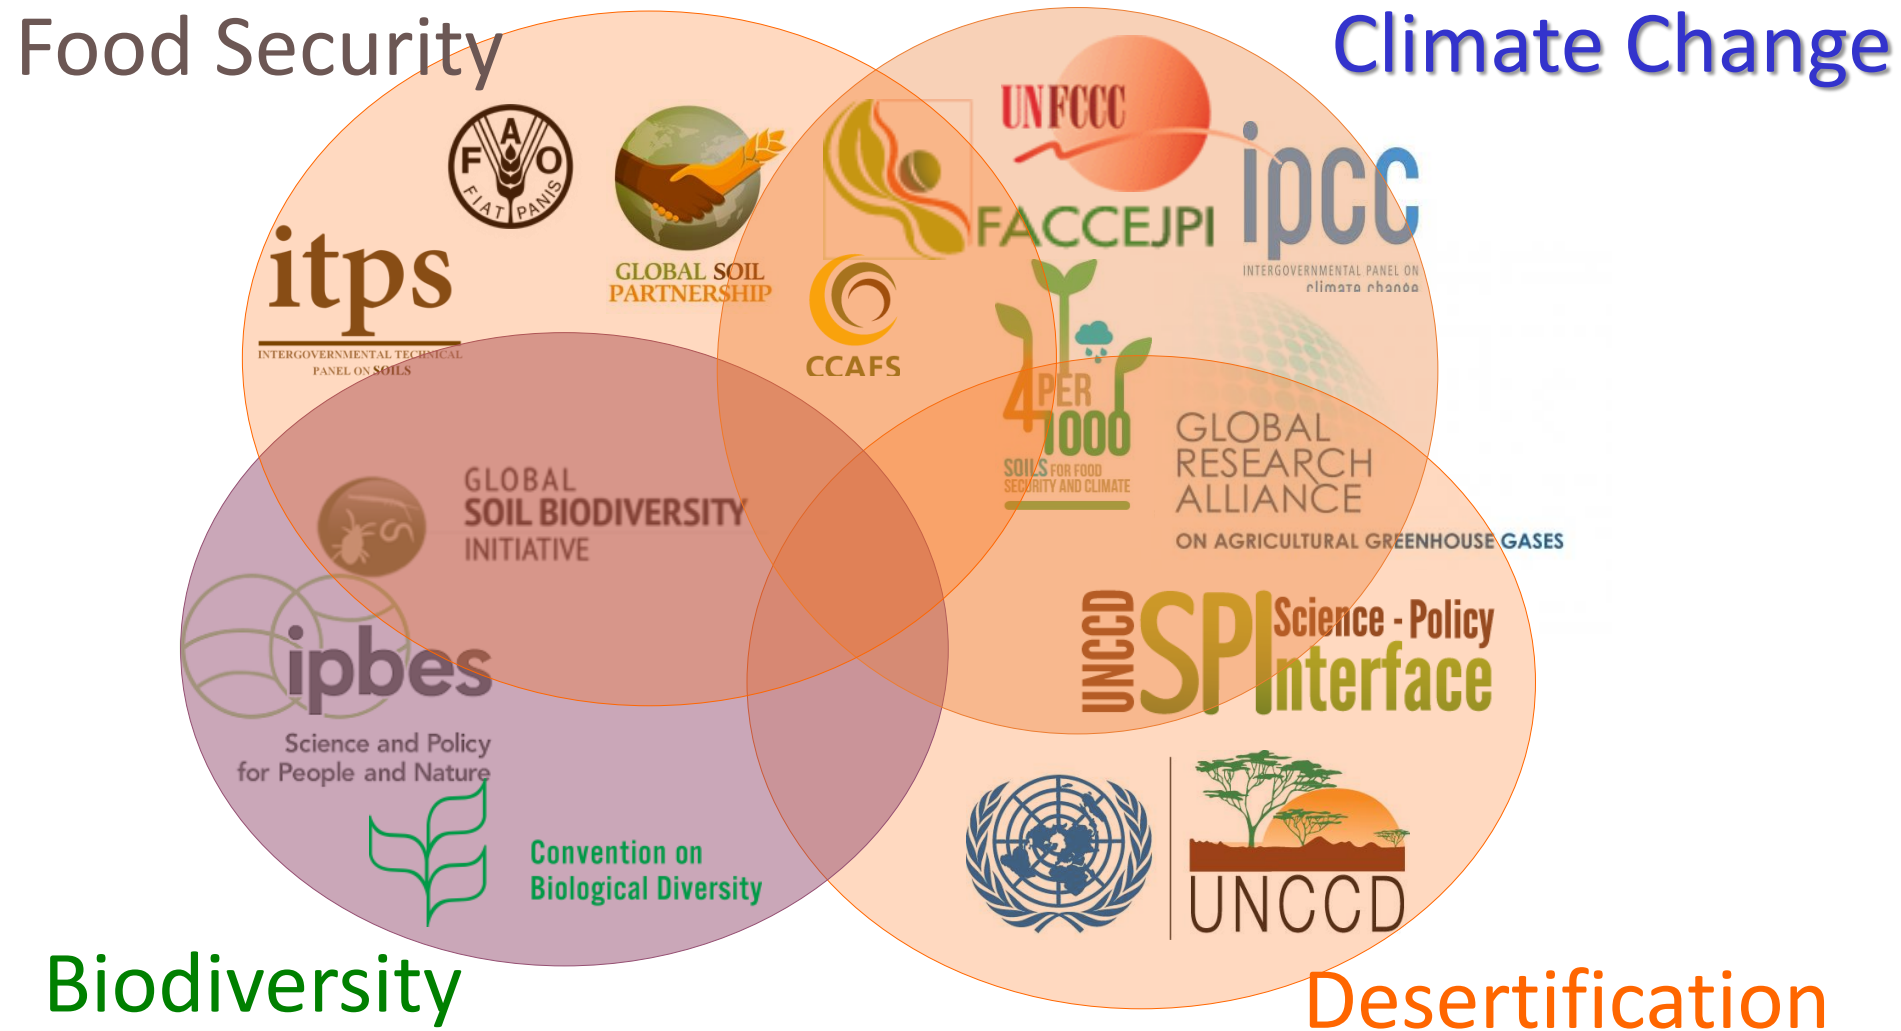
Food Security

Climate Change

F A O
FIAT PANIS

GLOBAL SOIL PARTNERSHIP

itps
INTERGOVERNMENTAL TECHNICAL PANEL ON SOILS

FACCEJPI

UNFCCC

ipcc
INTERGOVERNMENTAL PANEL ON climate change

CCAFS

4 PER 1000
SOILS FOR FOOD SECURITY AND CLIMATE

GLOBAL RESEARCH ALLIANCE
ON AGRICULTURAL GREENHOUSE GASES

GLOBAL SOIL BIODIVERSITY INITIATIVE

ipbes
Science and Policy for People and Nature

UNCCD SPI Science - Policy Interface

Convention on Biological Diversity

UNCCD

Biodiversity

Desertification